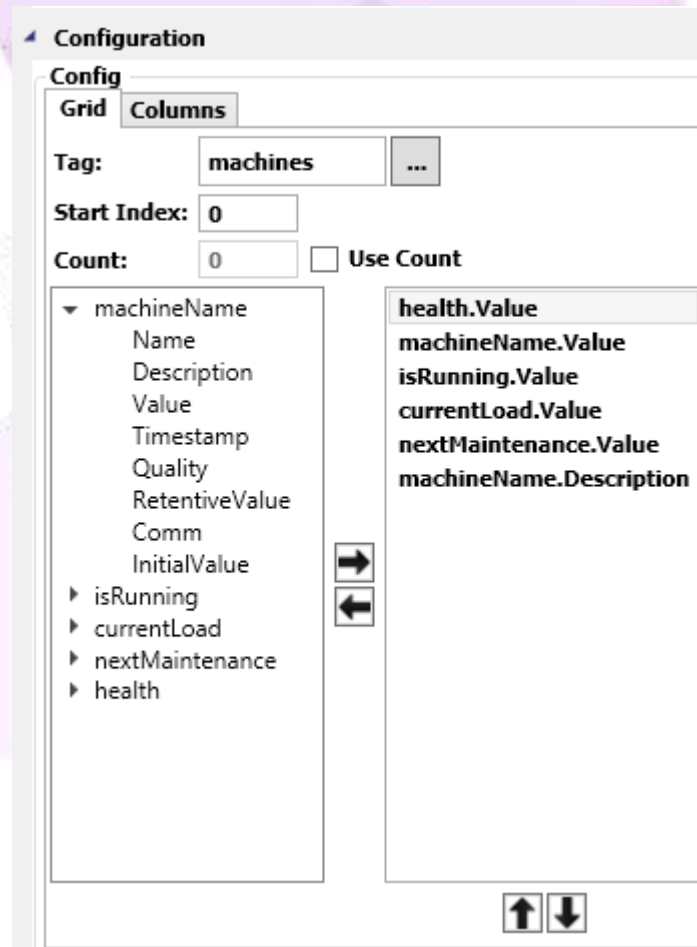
Configuration

Config

Grid Columns

Tag: machines ...

Start Index: 0

Count: 0 Use Count

machineName
Name
Description
Value
Timestamp
Quality
RetentiveValue
Comm
InitialValue
isRunning
currentLoad
nextMaintenance
health

health.Value
machineName.Value
isRunning.Value
currentLoad.Value
nextMaintenance.Value
machineName.Description